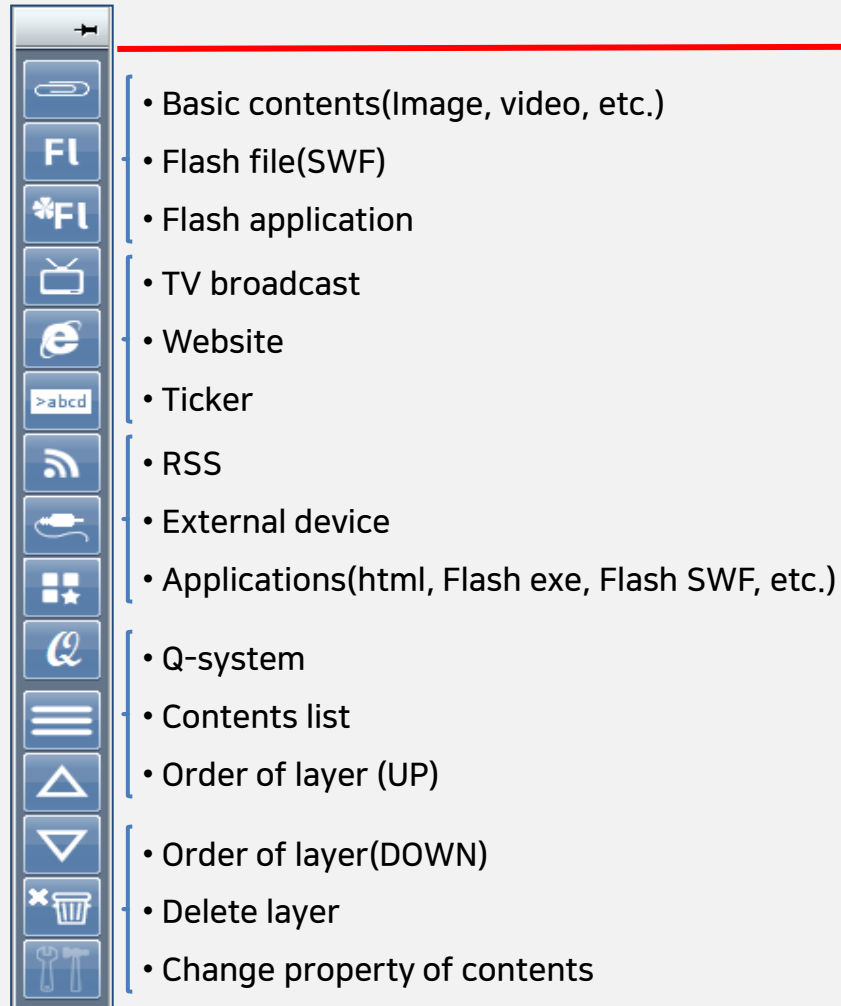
Fl

Fl

>abcd

Q

• Basic contents(Image, video, etc.)
• Flash file(SWF)
• Flash application
• TV broadcast
• Website
• Ticker
• RSS
• External device
• Applications(html, Flash exe, Flash SWF, etc.)
• Q-system
• Contents list
• Order of layer (UP)
• Order of layer(DOWN)
• Delete layer
• Change property of contents